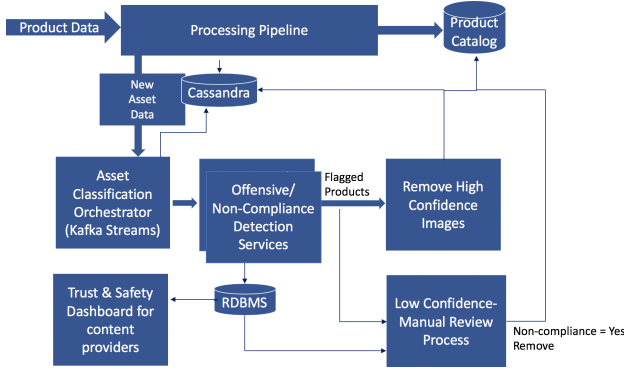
Product Data

Processing Pipeline

Product Catalog

New Asset Data

Cassandra

Asset Classification Orchestrator (Kafka Streams)

Offensive/ Non-Compliance Detection Services

Flagged Products

Remove High Confidence Images

Trust & Safety Dashboard for content providers

RDBMS

Low Confidence- Manual Review Process

Non-compliance = Yes Remove